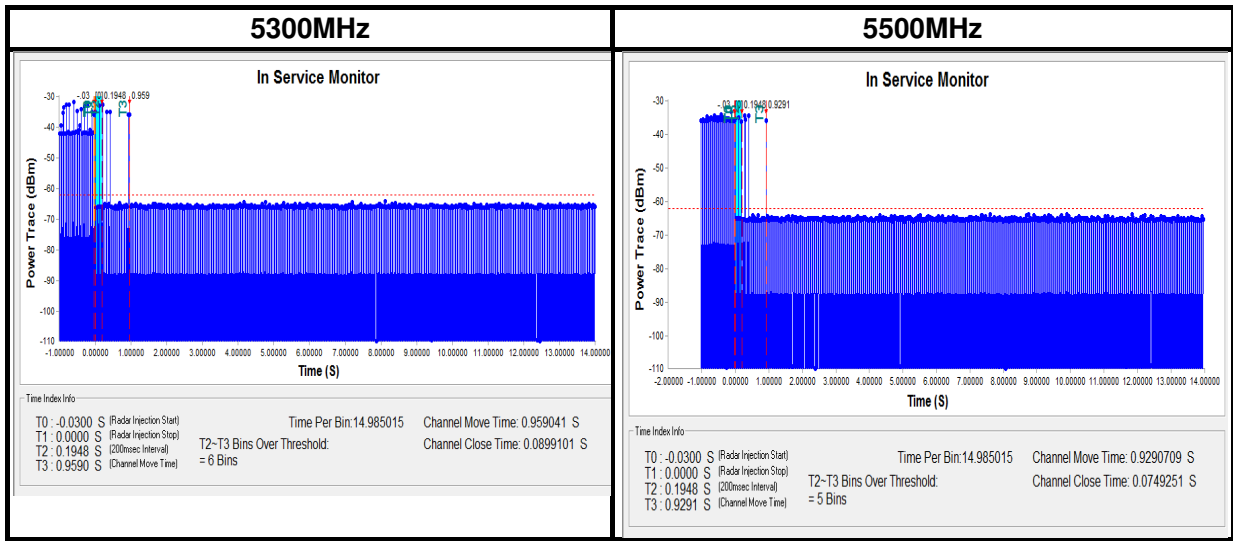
| 5300MHz | 5500MHz |
|---|---|
| In Service Monitor | In Service Monitor |

**5300MHz**

In Service Monitor

-.03 0 0.1948 0.959

T3

-30
-40
-50
-60
-70
-80
-90
-100
-110

Power Trace (dBm)

-1.00000 0.00000 1.00000 2.00000 3.00000 4.00000 5.00000 6.00000 7.00000 8.00000 9.00000 10.00000 11.00000 12.00000 13.00000 14.00000

Time (S)

Time Index Info

T0 : -0.0300 S (Radar Injection Start)
T1 : 0.0000 S (Radar Injection Stop)
T2 : 0.1948 S (200msec Interval)
T3 : 0.9590 S (Channel Move Time)

Time Per Bin:14.985015

T2~T3 Bins Over Threshold:
= 6 Bins

Channel Move Time: 0.959041 S
Channel Close Time: 0.0899101 S

**5500MHz**

In Service Monitor

-.03 0 0.1948 0.9291

T3

-30
-35
-40
-45
-50
-55
-60
-65
-70
-75
-80
-85
-90
-95
-100
-105
-110

Power Trace (dBm)

-2.00000 -1.00000 0.00000 1.00000 2.00000 3.00000 4.00000 5.00000 6.00000 7.00000 8.00000 9.00000 10.00000 11.00000 12.00000 13.00000 14.00000

Time (S)

Time Index Info

T0 : -0.0300 S (Radar Injection Start)
T1 : 0.0000 S (Radar Injection Stop)
T2 : 0.1948 S (200msec Interval)
T3 : 0.9291 S (Channel Move Time)

Time Per Bin:14.985015

T2~T3 Bins Over Threshold:
= 5 Bins

Channel Move Time: 0.9290709 S
Channel Close Time: 0.0749251 S